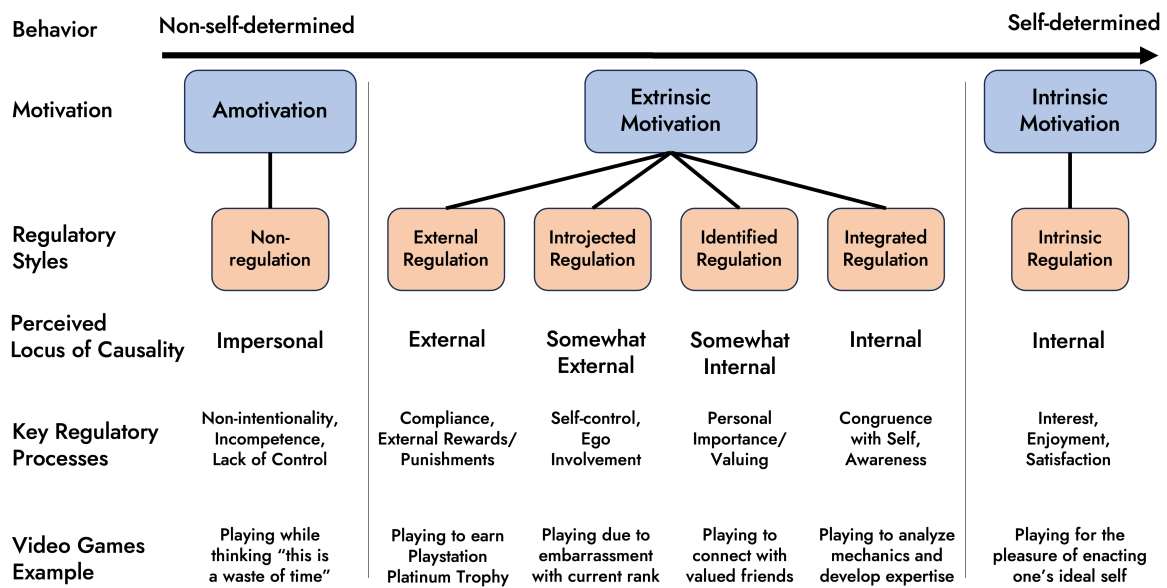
| | | | | | | |
|---|---|---|---|---|---|---|
| Behavior | Non-self-determined | | | | | Self-determined |
| Motivation | Amotivation | Extrinsic Motivation | | | | Intrinsic Motivation |
| Regulatory Styles | Non-regulation | External Regulation | Introjected Regulation | Identified Regulation | Integrated Regulation | Intrinsic Regulation |
| Perceived Locus of Causality | Impersonal | External | Somewhat External | Somewhat Internal | Internal | Internal |
| Key Regulatory Processes | Non-intentionality, Incompetence, Lack of Control | Compliance, External Rewards/ Punishments | Self-control, Ego Involvement | Personal Importance/ Valuing | Congruence with Self, Awareness | Interest, Enjoyment, Satisfaction |
| Video Games Example | Playing while thinking "this is a waste of time" | Playing to earn Playstation Platinum Trophy | Playing due to embarrassment with current rank | Playing to connect with valued friends | Playing to analyze mechanics and develop expertise | Playing for the pleasure of enacting one's ideal self |